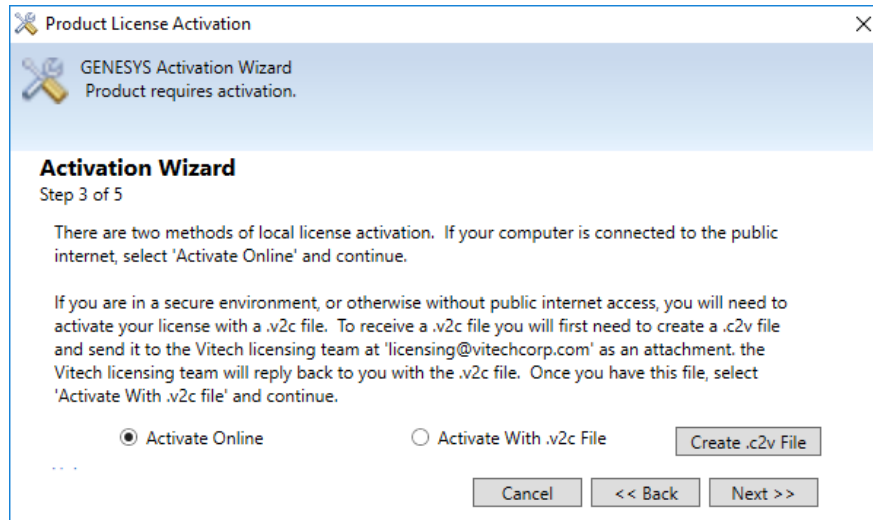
Product License Activation

GENESYS Activation Wizard
Product requires activation.

Activation Wizard
Step 3 of 5

There are two methods of local license activation. If your computer is connected to the public internet, select 'Activate Online' and continue.

If you are in a secure environment, or otherwise without public internet access, you will need to activate your license with a .v2c file. To receive a .v2c file you will first need to create a .c2v file and send it to the Vitech licensing team at 'licensing@vitechcorp.com' as an attachment. the Vitech licensing team will reply back to you with the .v2c file. Once you have this file, select 'Activate With .v2c file' and continue.

Activate Online

Activate With .v2c File

Create .c2v File

Cancel

<< Back

Next >>